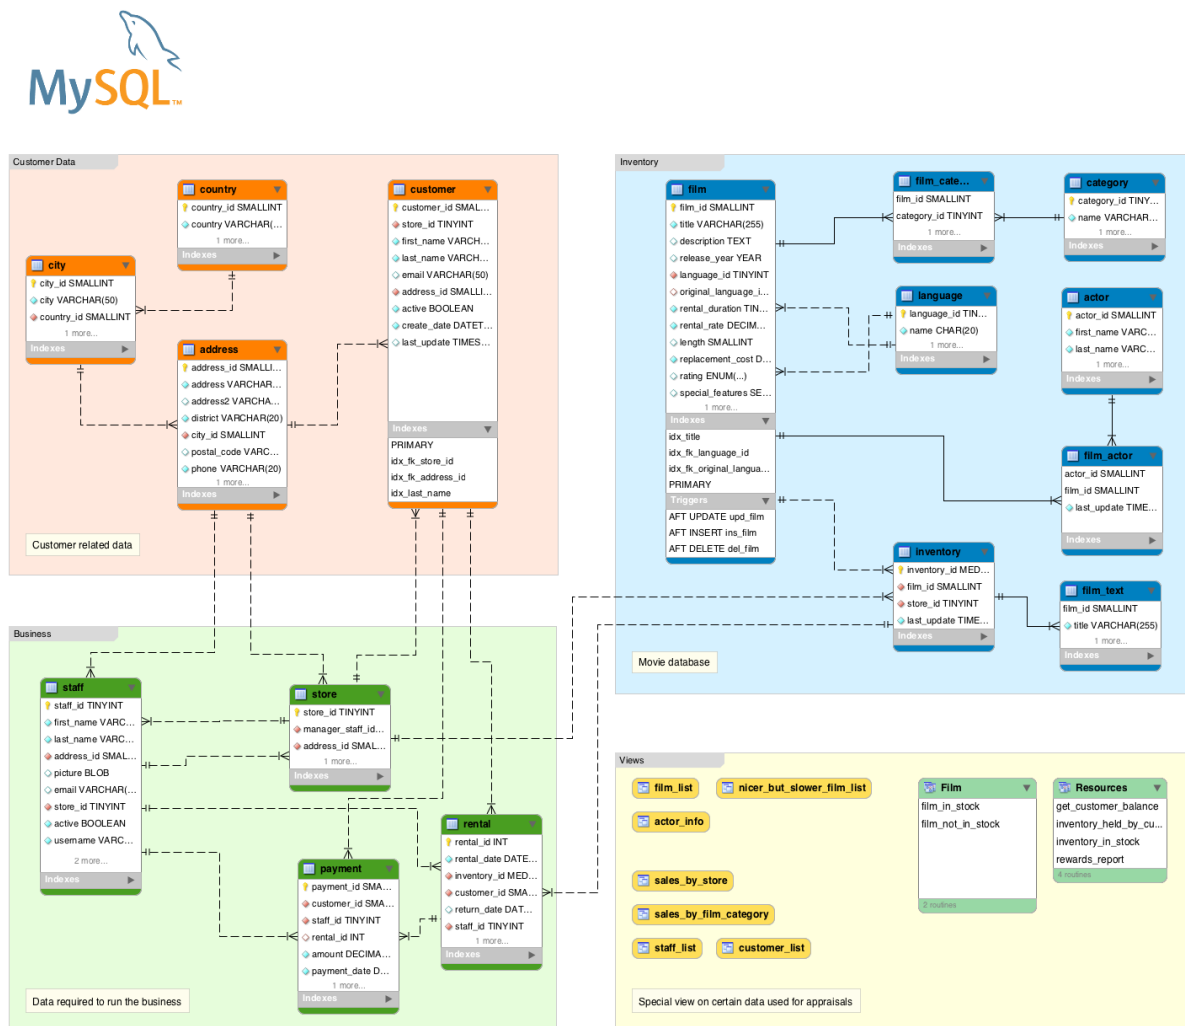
MySQL™

Customer Data

country
country_id SMALLINT
country VARCHAR(...
1 more...
Indexes

customer
customer_id SMAL...
store_id TINYINT
first_name VARCH...
last_name VARCH...
email VARCHAR(50)
address_id SMALLI...
active BOOLEAN
create_date DATET...
last_update TIMES...
Indexes
PRIMARY
idx_fk_store_id
idx_fk_address_id
idx_last_name

city
city_id SMALLINT
city VARCHAR(50)
country_id SMALLINT
1 more...
Indexes

address
address_id SMALLI...
address VARCHAR...
address2 VARCHA...
district VARCHAR(20)
city_id SMALLINT
postal_code VARC...
phone VARCHAR(20)
1 more...
Indexes

Customer related data

Inventory

film
film_id SMALLINT
title VARCHAR(255)
description TEXT
release_year YEAR
language_id TINYINT
original_language_i...
rental_duration TIN...
rental_rate DECIM...
length SMALLINT
replacement_cost D...
rating ENUM(...)
special_features SE...
1 more...
Indexes
idx_title
idx_fk_language_id
idx_fk_original_langua...
PRIMARY
Triggers
AFT UPDATE upd_film
AFT INSERT ins_film
AFT DELETE del_film

film_cate...
film_id SMALLINT
category_id TINYINT
1 more...
Indexes

category
category_id TINY...
name VARCHAR...
1 more...
Indexes

language
language_id TIN...
name CHAR(20)
1 more...
Indexes

actor
actor_id SMALLINT
first_name VARC...
last_name VARC...
1 more...
Indexes

film_actor
actor_id SMALLINT
film_id SMALLINT
last_update TIME...
Indexes

inventory
inventory_id MED...
film_id SMALLINT
store_id TINYINT
last_update TIME...
Indexes

film_text
film_id SMALLINT
title VARCHAR(255)
1 more...
Indexes

Movie database

Business

staff
staff_id TINYINT
first_name VARC...
last_name VARC...
address_id SMAL...
picture BLOB
email VARCHAR(...
store_id TINYINT
active BOOLEAN
username VARC...
2 more...
Indexes

store
store_id TINYINT
manager_staff_id...
address_id SMAL...
1 more...
Indexes

payment
payment_id SMA...
customer_id SMA...
staff_id TINYINT
rental_id INT
amount DECIMA...
payment_date D...
1 more...
Indexes

rental
rental_id INT
rental_date DATE...
inventory_id MED...
customer_id SMA...
return_date DAT...
staff_id TINYINT
1 more...
Indexes

Data required to run the business

Views

film_list
nicer_but_slower_film_list
actor_info
sales_by_store
sales_by_film_category
staff_list
customer_list

Film
film_in_stock
film_not_in_stock
2 routines

Resources
get_customer_balance
inventory_held_by_cu...
inventory_in_stock
rewards_report
4 routines

Special view on certain data used for appraisals